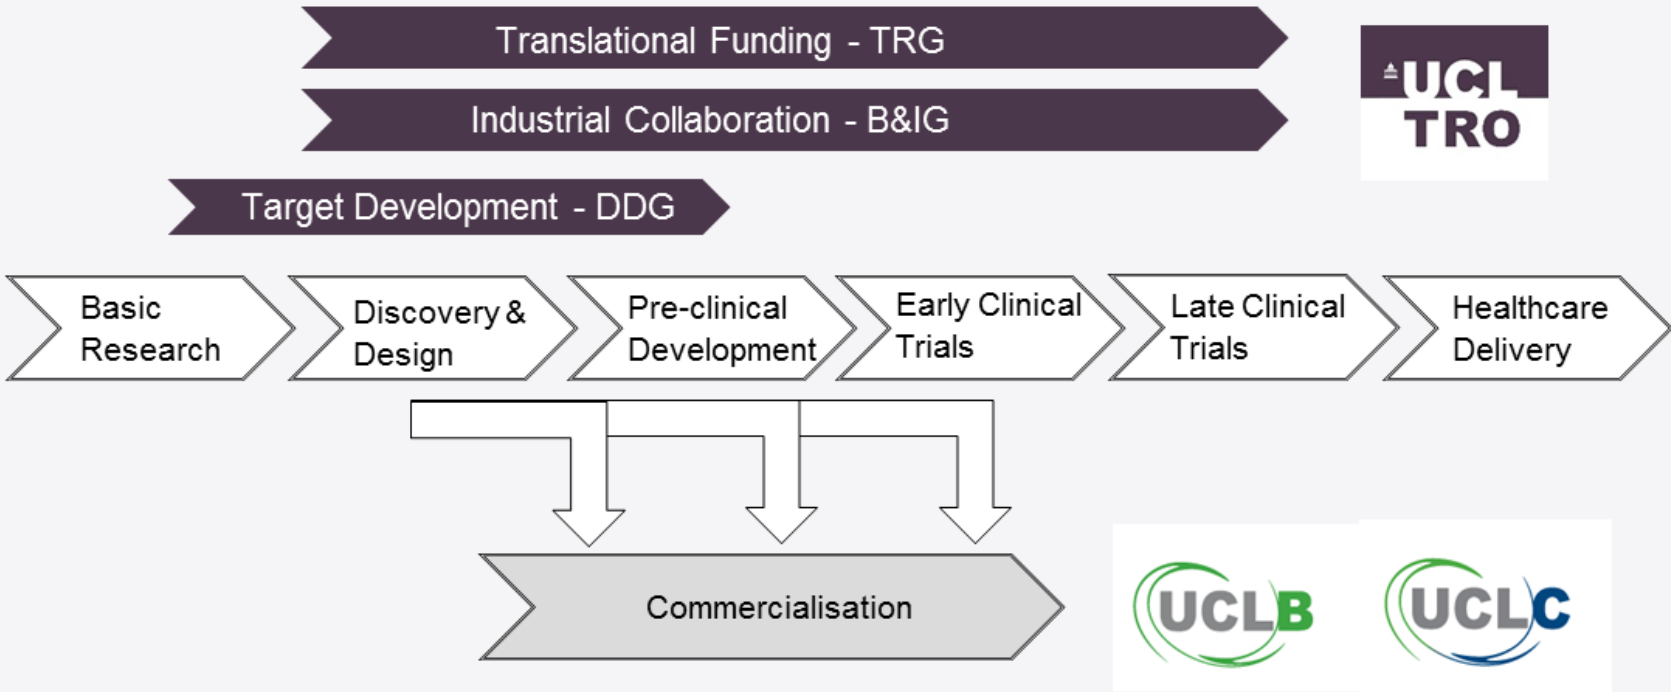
Translational Funding - TRG

Industrial Collaboration - B&IG

Target Development - DDG

UCL TRO

Basic Research

Discovery & Design

Pre-clinical Development

Early Clinical Trials

Late Clinical Trials

Healthcare Delivery

Commercialisation

UCLB

UCLC